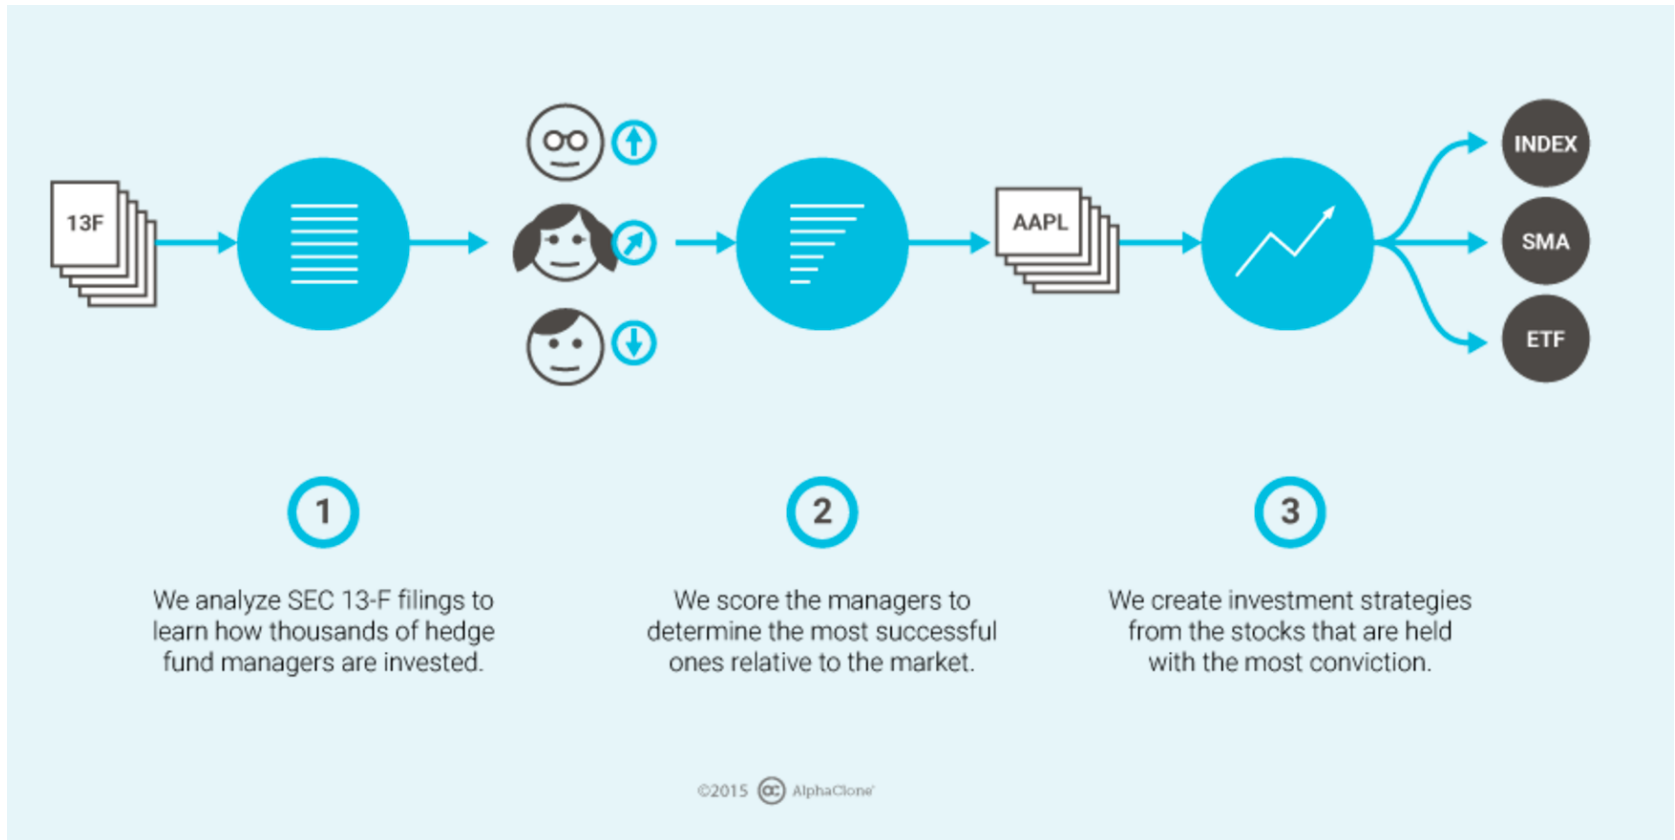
13F

AAPL

INDEX

SMA

ETF

1

We analyze SEC 13-F filings to learn how thousands of hedge fund managers are invested.

2

We score the managers to determine the most successful ones relative to the market.

3

We create investment strategies from the stocks that are held with the most conviction.

©2015 AlphaClone